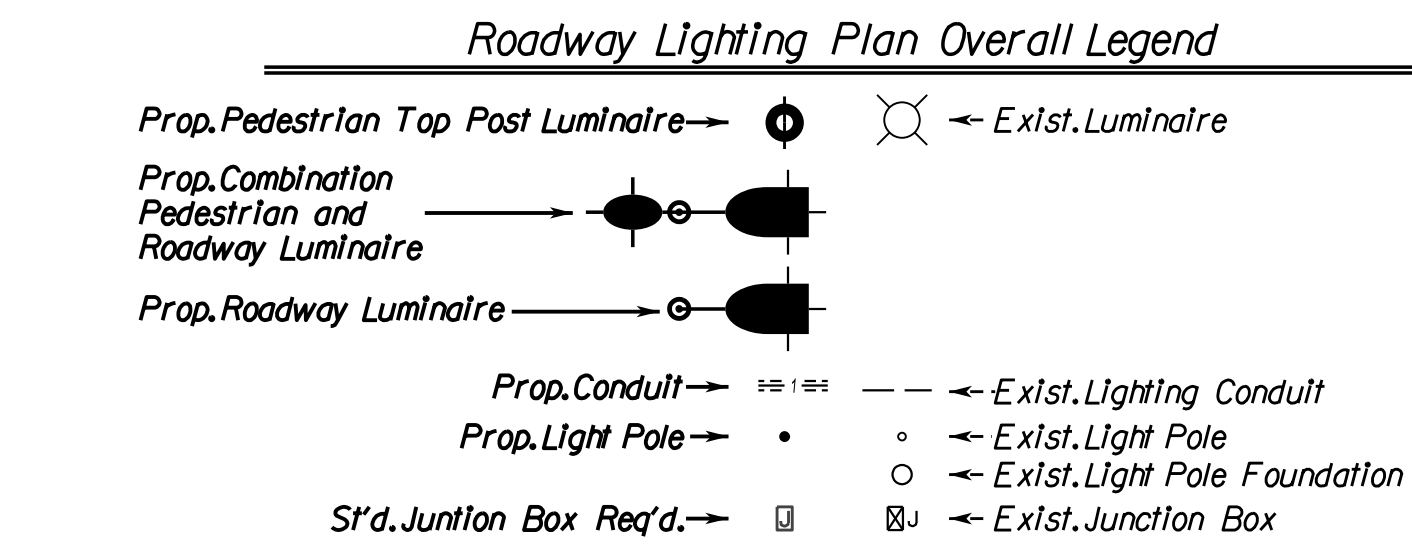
Roadway Lighting Plan Overall Legend

Prop.Pedestrian Top Post Luminaire

Exist.Luminaire

Prop.Combination Pedestrian and Roadway Luminaire

Prop.Roadway Luminaire

Prop.Conduit

1

Exist.Lighting Conduit

Prop.Light Pole

Exist.Light Pole

Exist.Light Pole Foundation

St'd.Juntion Box Req'd.

J

J

Exist.Junction Box